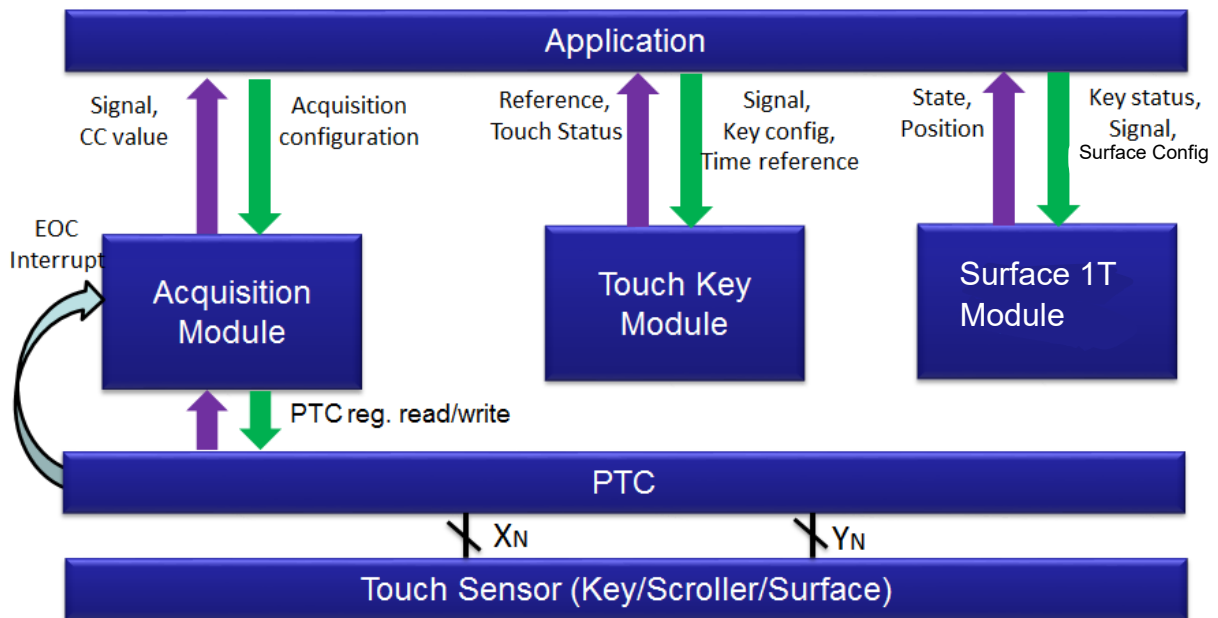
Application

Signal, CC value

Acquisition configuration

Reference, Touch Status

Signal, Key config, Time reference

State, Position

Key status, Signal, Surface Config

EOC Interrupt

Acquisition Module

Touch Key Module

Surface 1T Module

PTC reg. read/write

PTC

$X_N$

$Y_N$

Touch Sensor (Key/Scroller/Surface)